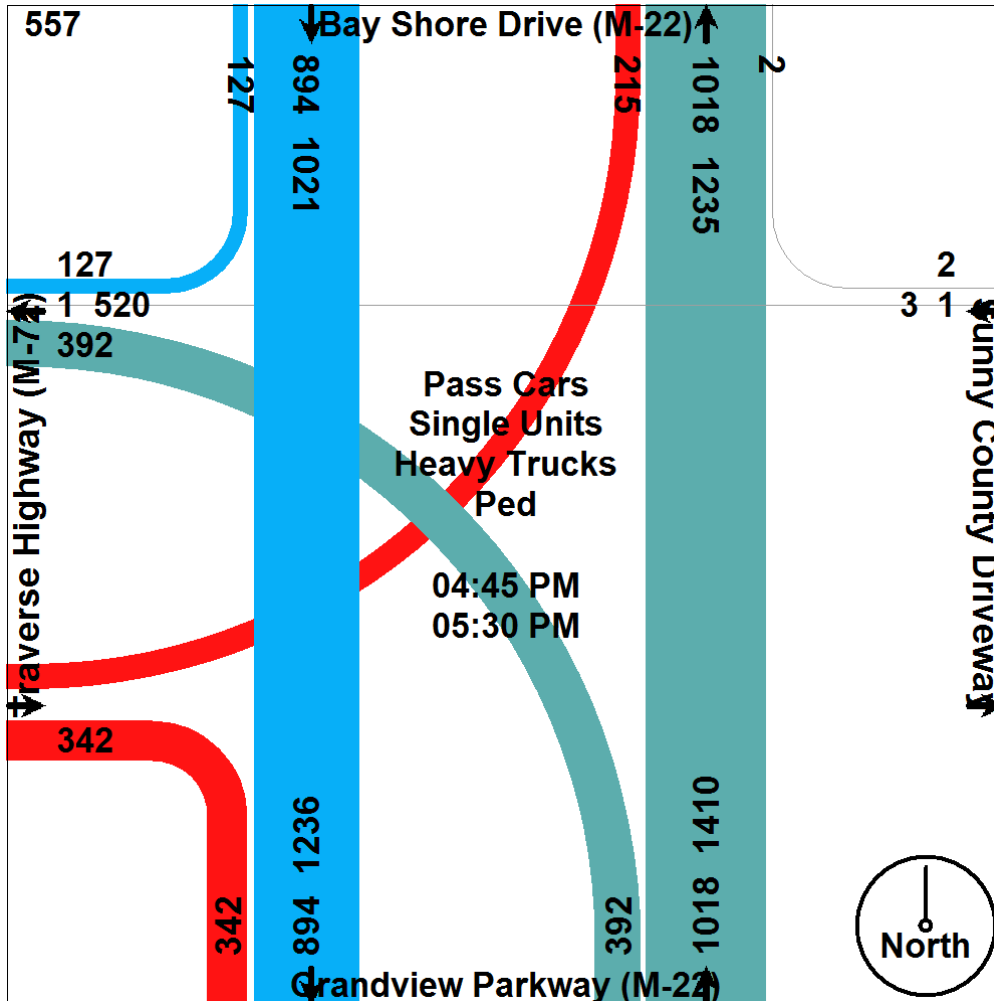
557

Bay Shore Drive (M-22)

127 894 1021

215 1018 1235 2

127

1 520

392

2

3 1

Traverse Highway (M-72)

Sunny County Driveway

Pass Cars
Single Units
Heavy Trucks
Ped

04:45 PM
05:30 PM

342

342 894 1236

392 1018 1410

North

Grandview Parkway (M-22)